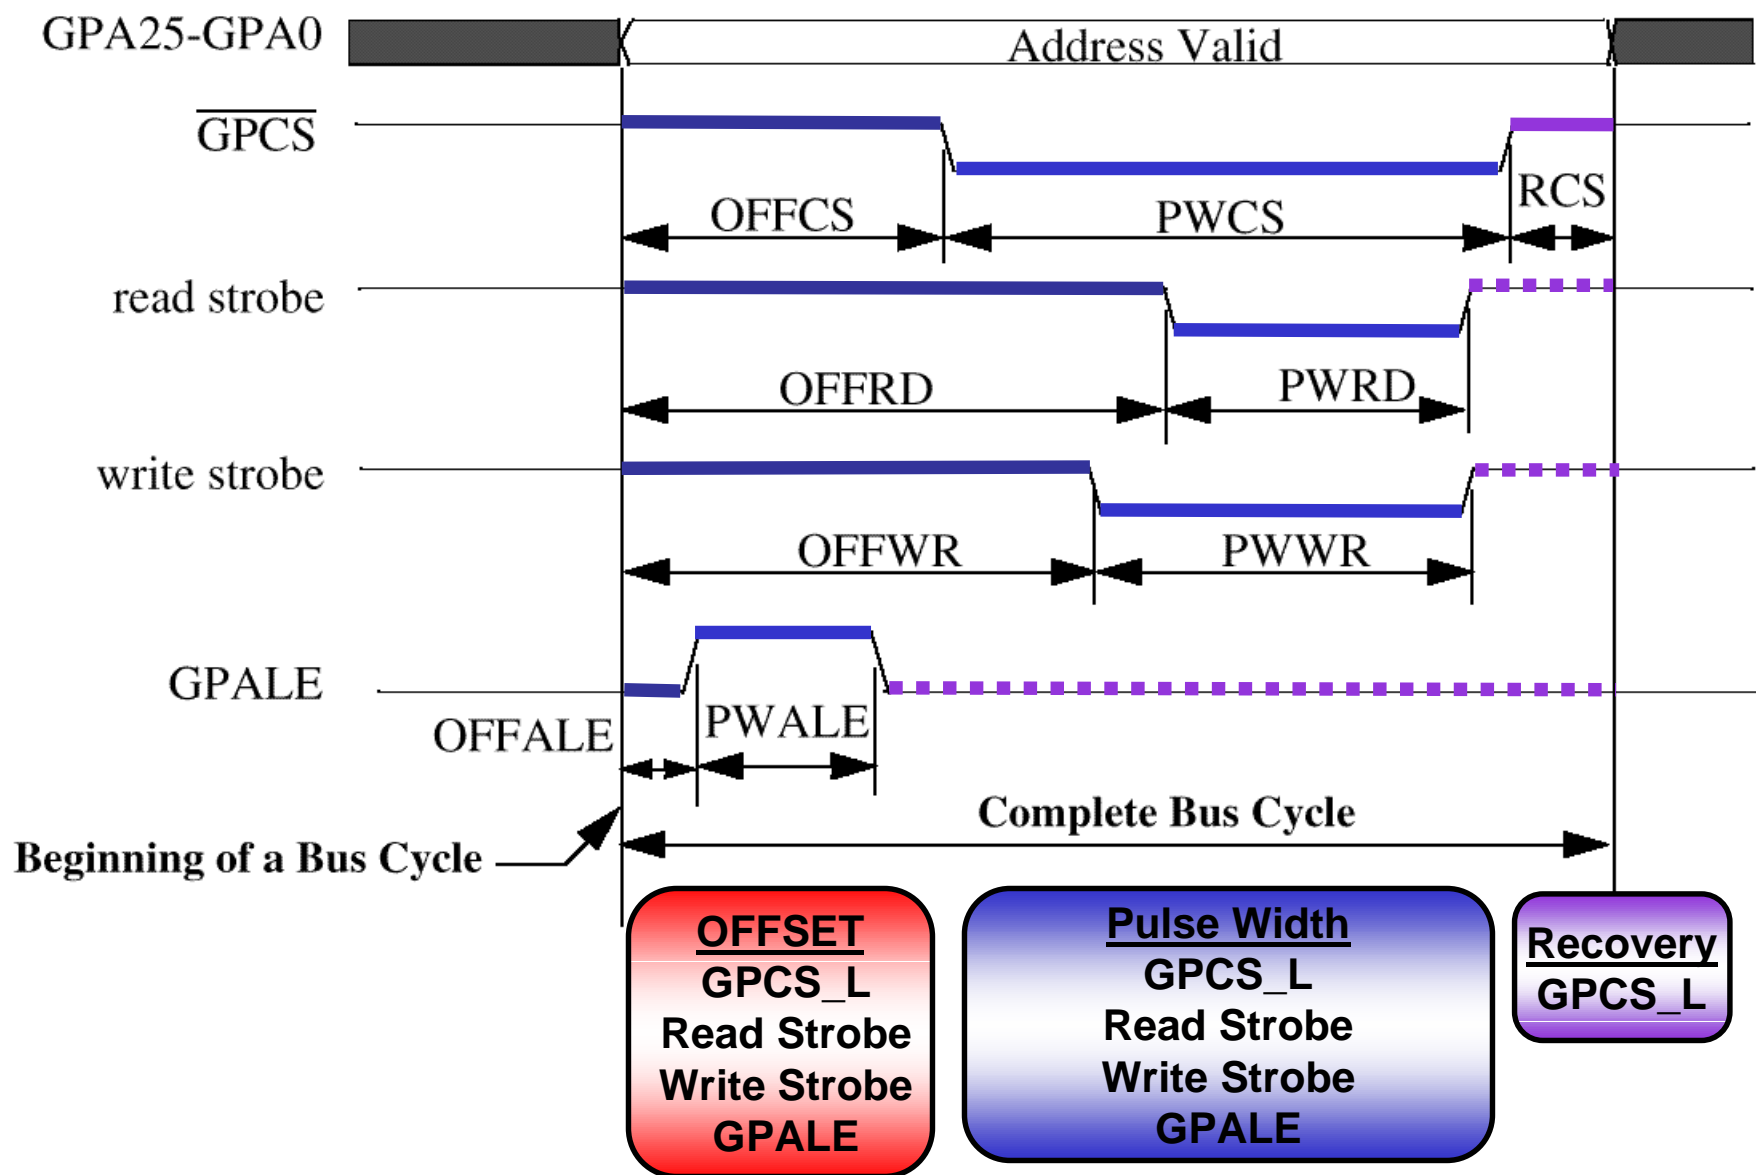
GPA25-GPA0

Address Valid

$\overline{GPCS}$

OFFCS

PWCS

RCS

read strobe

OFFRD

PWRD

write strobe

OFFWR

PWWR

GPALE

OFFALE

PWALE

Complete Bus Cycle

Beginning of a Bus Cycle

OFFSET
GPCS_L
Read Strobe
Write Strobe
GPALE

Pulse Width
GPCS_L
Read Strobe
Write Strobe
GPALE

Recovery
GPCS_L